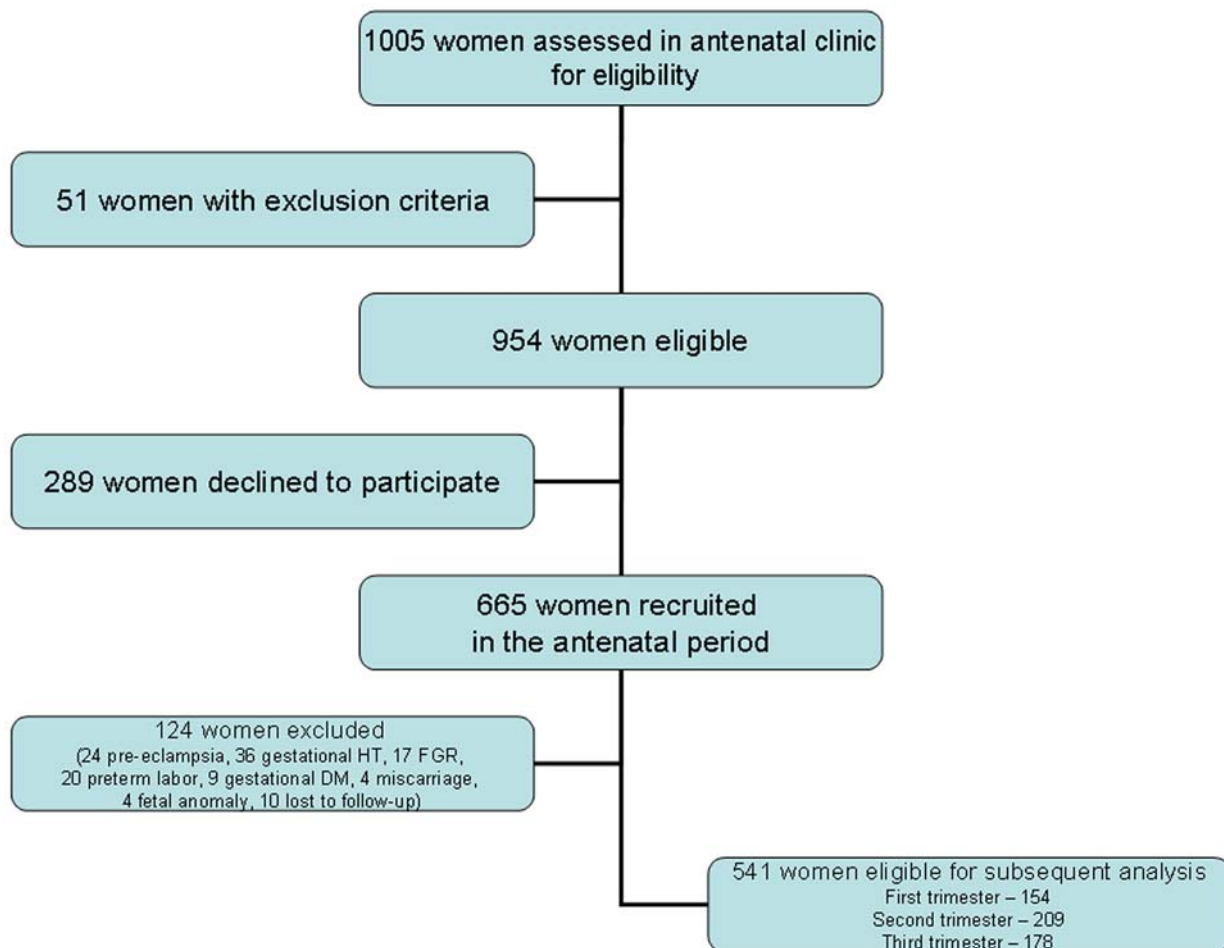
1005 women assessed in antenatal clinic for eligibility

51 women with exclusion criteria

954 women eligible

289 women declined to participate

665 women recruited in the antenatal period

124 women excluded
(24 pre-eclampsia, 36 gestational HT, 17 FGR, 20 preterm labor, 9 gestational DM, 4 miscarriage, 4 fetal anomaly, 10 lost to follow-up)

541 women eligible for subsequent analysis
First trimester – 154
Second trimester – 209
Third trimester – 178